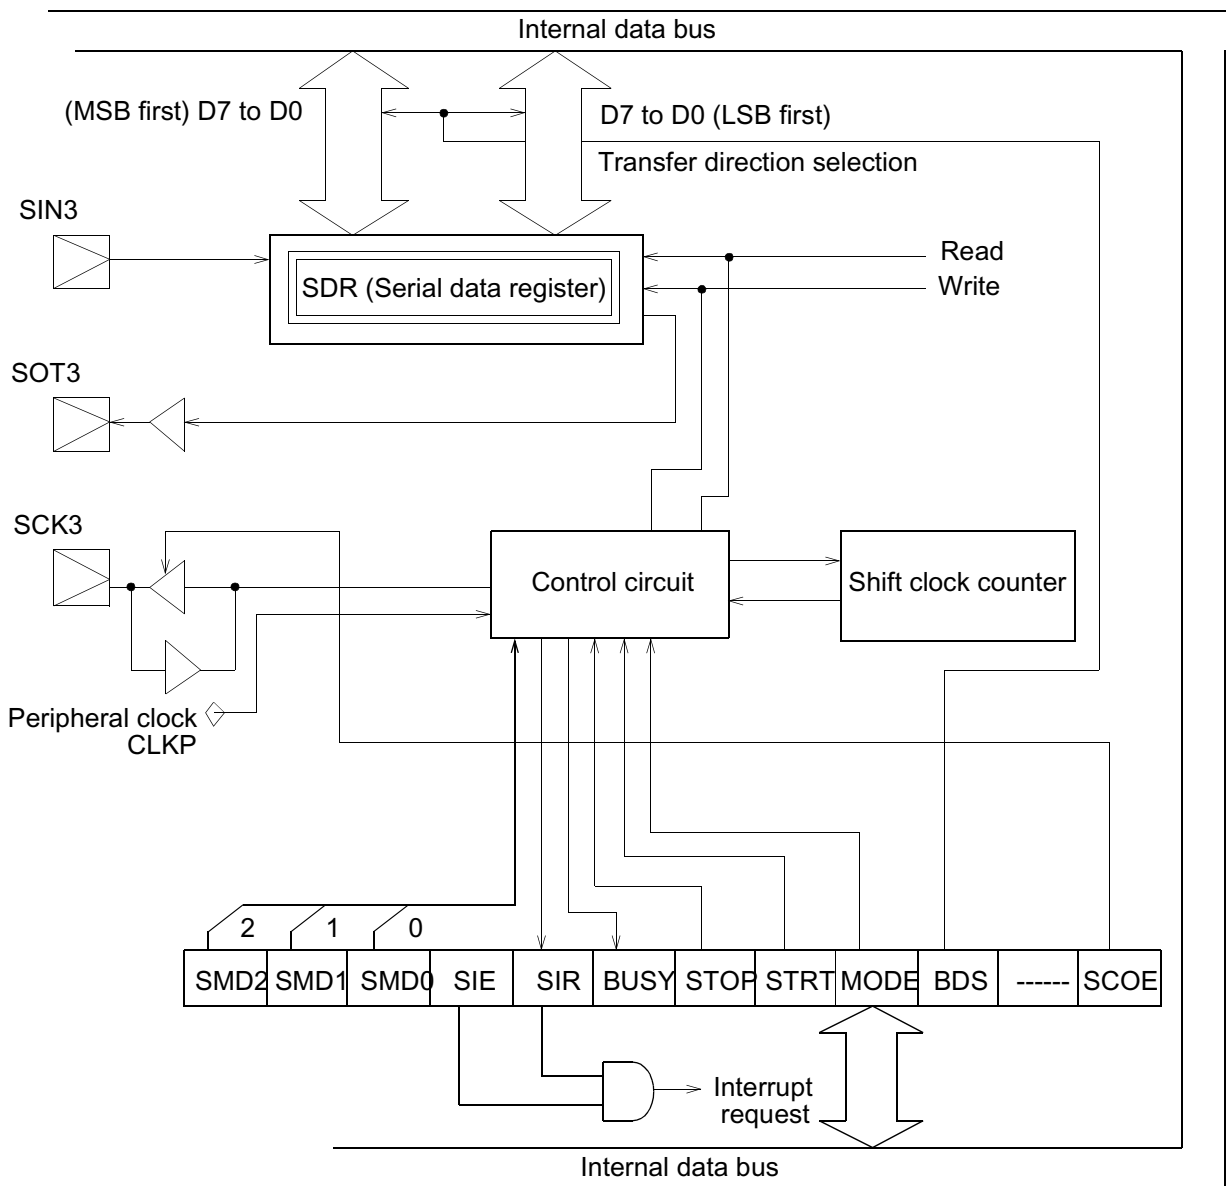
Internal data bus

(MSB first) D7 to D0

D7 to D0 (LSB first)

Transfer direction selection

SIN3

SDR (Serial data register)

Read

Write

SOT3

SCK3

Control circuit

Shift clock counter

Peripheral clock CLKP

2

1

0

| SMD2 | SMD1 | SMD0 | SIE | SIR | BUSY | STOP | STRT | MODE | BDS | ------ | SCOE |
|---|---|---|---|---|---|---|---|---|---|---|---|

Interrupt request

Internal data bus